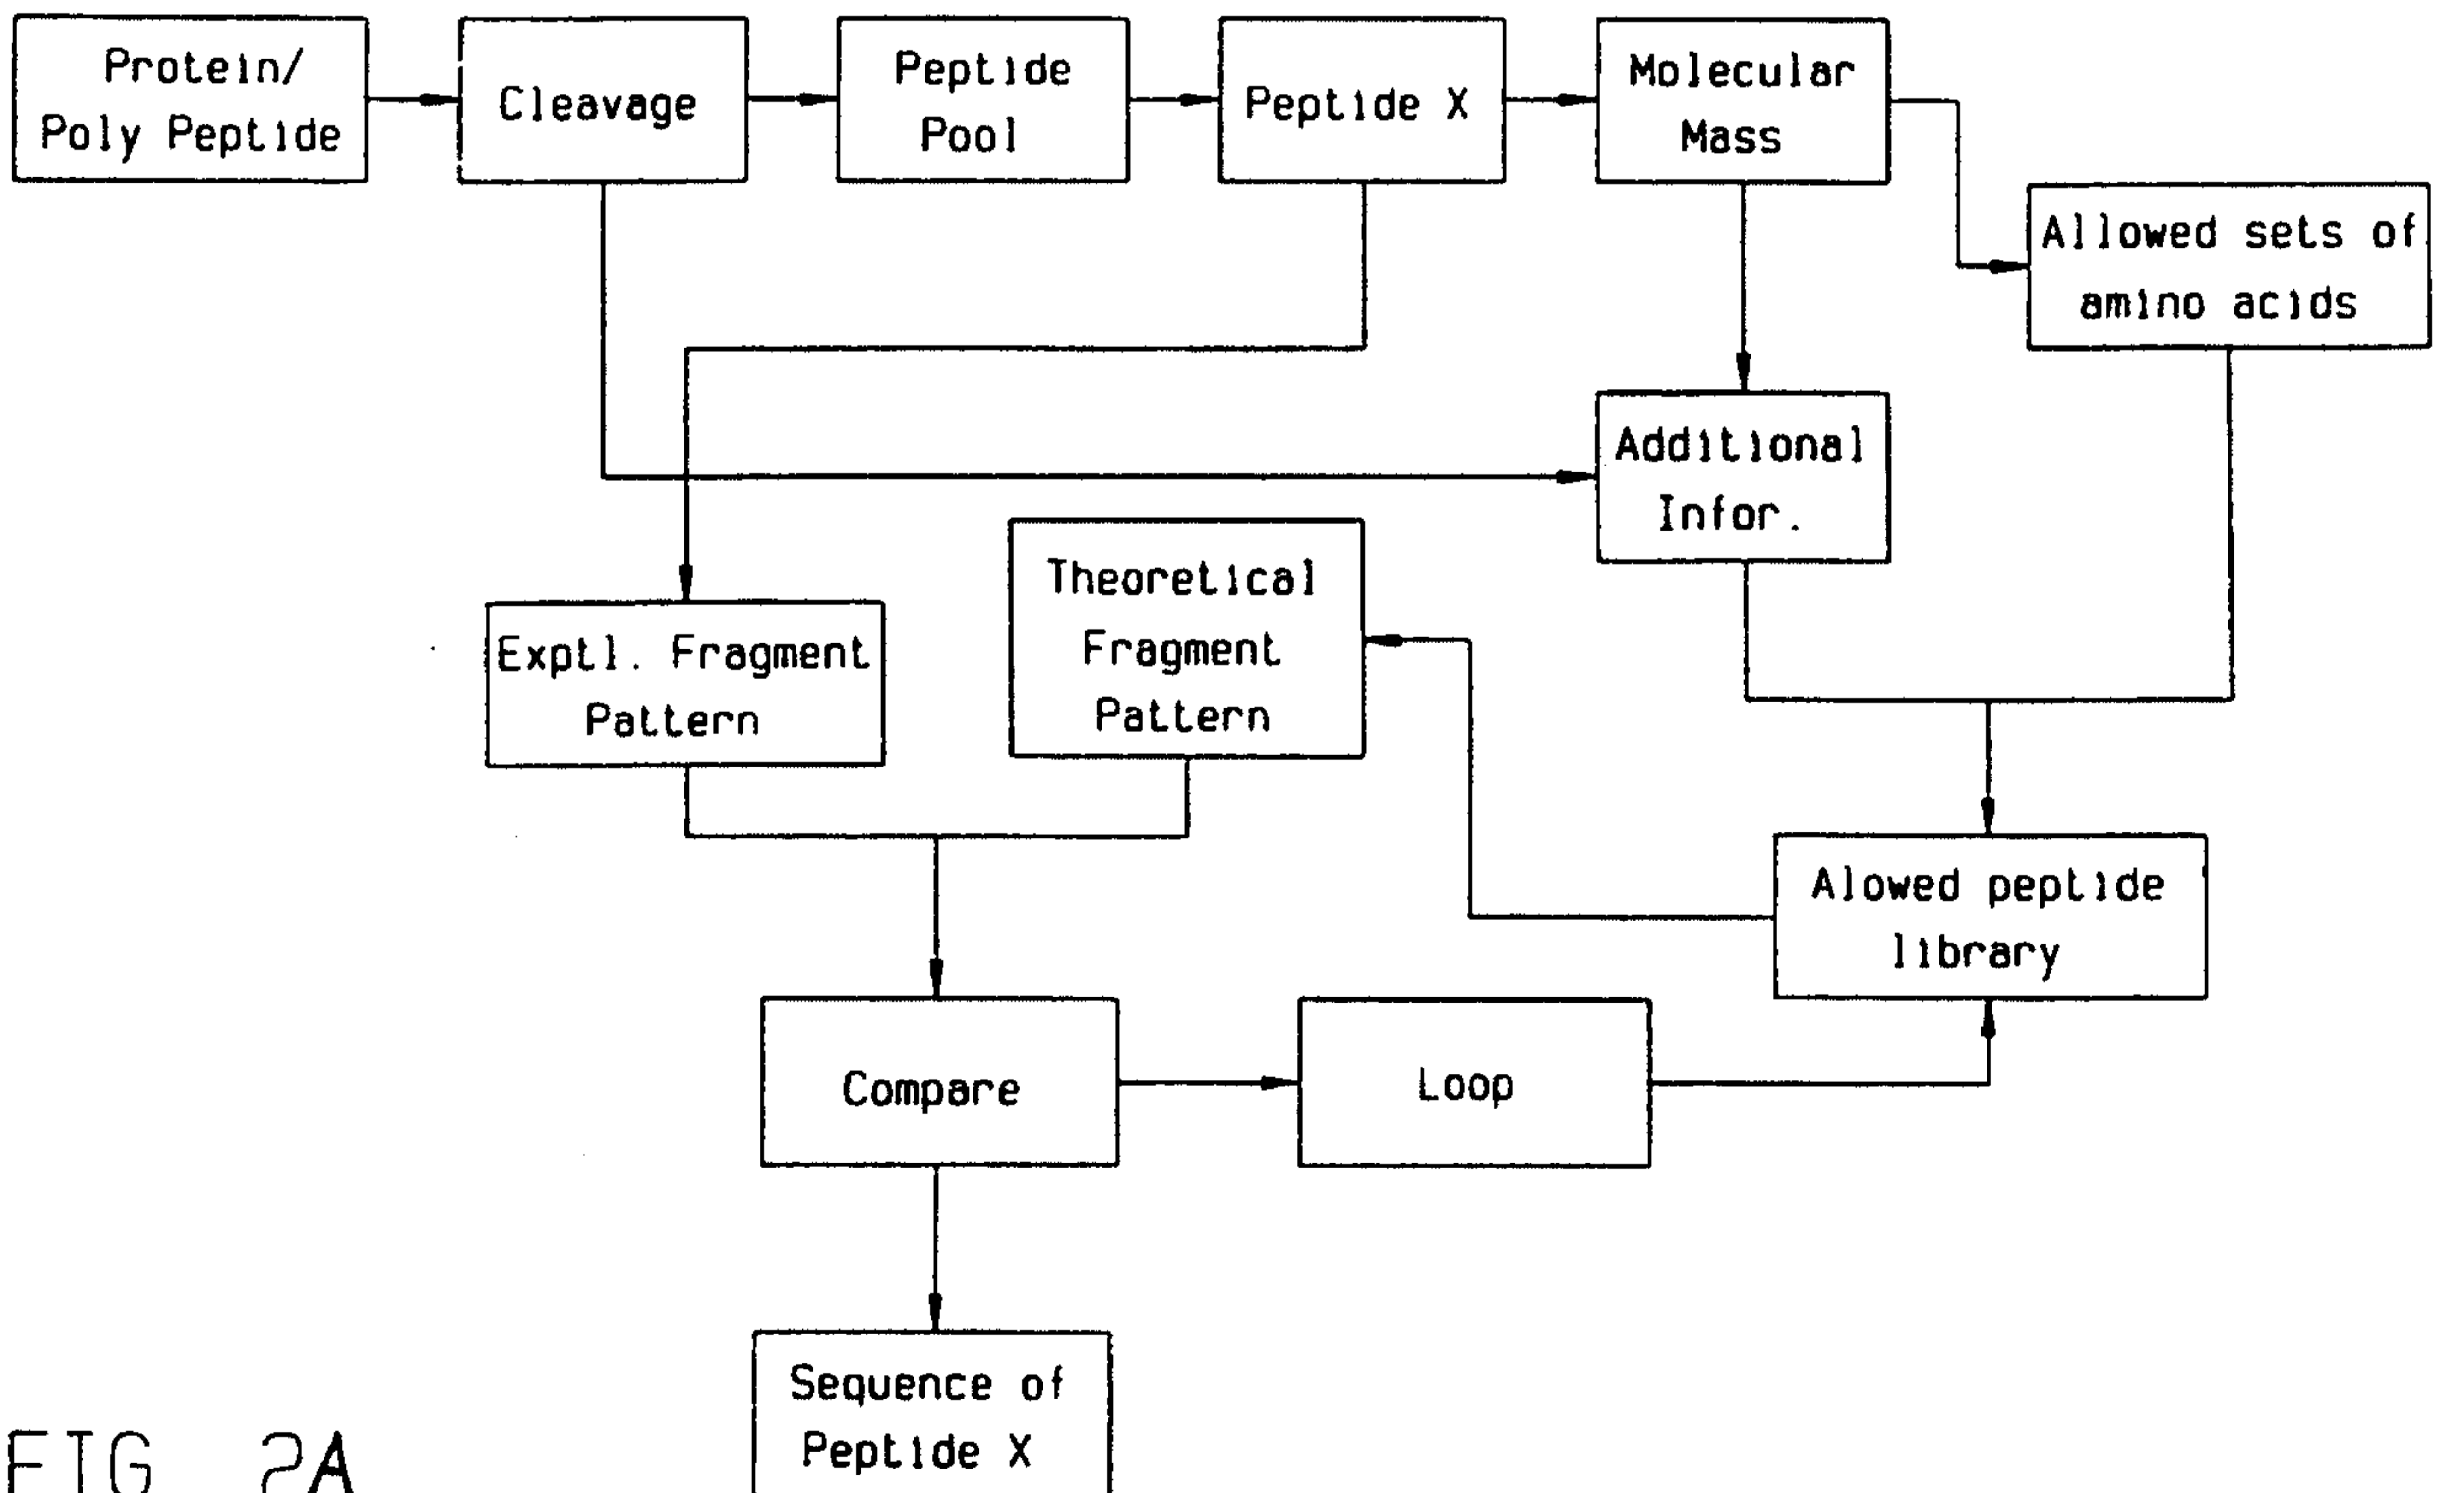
Protein/ Poly Peptide

Cleavage

Peptide Pool

Peptide X

Molecular Mass

Allowed sets of amino acids

Additional Infor.

Theoretical Fragment Pattern

Exptl. Fragment Pattern

Alowed peptide library

Compare

Loop

Sequence of Peptide X

FIG 2A